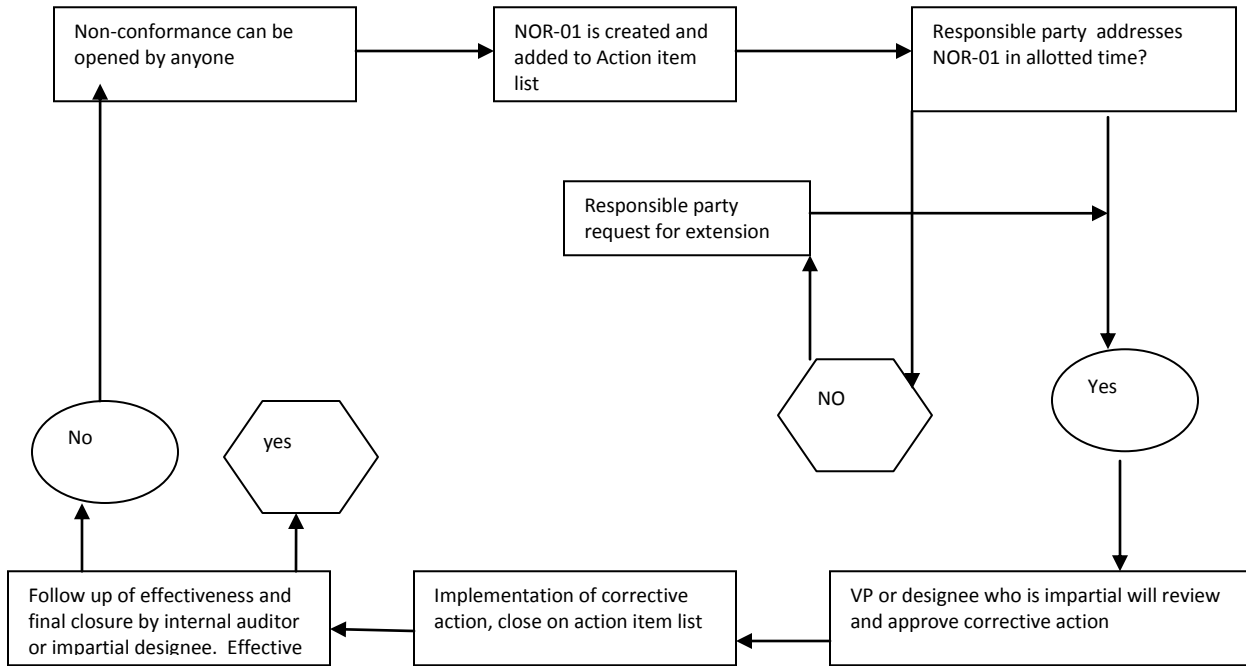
Non-conformance can be opened by anyone

NOR-01 is created and added to Action item list

Responsible party addresses NOR-01 in allotted time?

Responsible party request for extension

NO

Yes

No

yes

Follow up of effectiveness and final closure by internal auditor or impartial designee. Effective

Implementation of corrective action, close on action item list

VP or designee who is impartial will review and approve corrective action